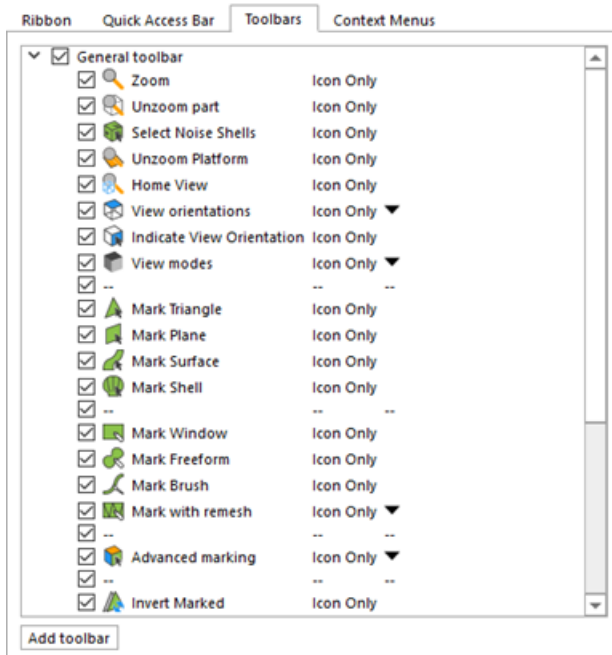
Ribbon Quick Access Bar Toolbars Context Menus

General toolbar

| | | |
|---|---|---|
| Zoom | Icon Only | |
| Unzoom part | Icon Only | |
| Select Noise Shells | Icon Only | |
| Unzoom Platform | Icon Only | |
| Home View | Icon Only | |
| View orientations | Icon Only | |
| Indicate View Orientation | Icon Only | |
| View modes | Icon Only | |
| -- | -- | -- |
| Mark Triangle | Icon Only | |
| Mark Plane | Icon Only | |
| Mark Surface | Icon Only | |
| Mark Shell | Icon Only | |
| -- | -- | -- |
| Mark Window | Icon Only | |
| Mark Freeform | Icon Only | |
| Mark Brush | Icon Only | |
| Mark with remesh | Icon Only | |
| -- | -- | -- |
| Advanced marking | Icon Only | |
| -- | -- | -- |
| Invert Marked | Icon Only | |

Add toolbar